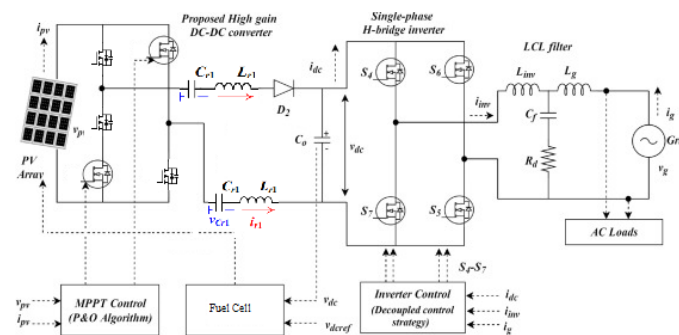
$i_{pv}$

Proposed High gain DC-DC converter

Single-phase H-bridge inverter

LCL filter

$C_{r1}$ $L_{r1}$ $D_2$ $i_{dc}$

$S_4$ $S_6$

$L_{inv}$ $L_g$

$i_{inv}$

$i_g$

$C_f$

$v_{pv}$

$v_{dc}$

$C_o$

$R_d$

Gr

PV Array

$v_g$

$C_{r1}$ $L_{r1}$

$v_{Cr1}$ $i_{r1}$

$S_7$ $S_5$

AC Loads

$S_4$-$S_7$

$v_{pv}$
$i_{pv}$

MPPT Control (P&O Algorithm)

Fuel Cell

$v_{dc}$
$v_{dcref}$

Inverter Control (Decoupled control strategy)

$i_{dc}$
$i_{inv}$
$i_g$